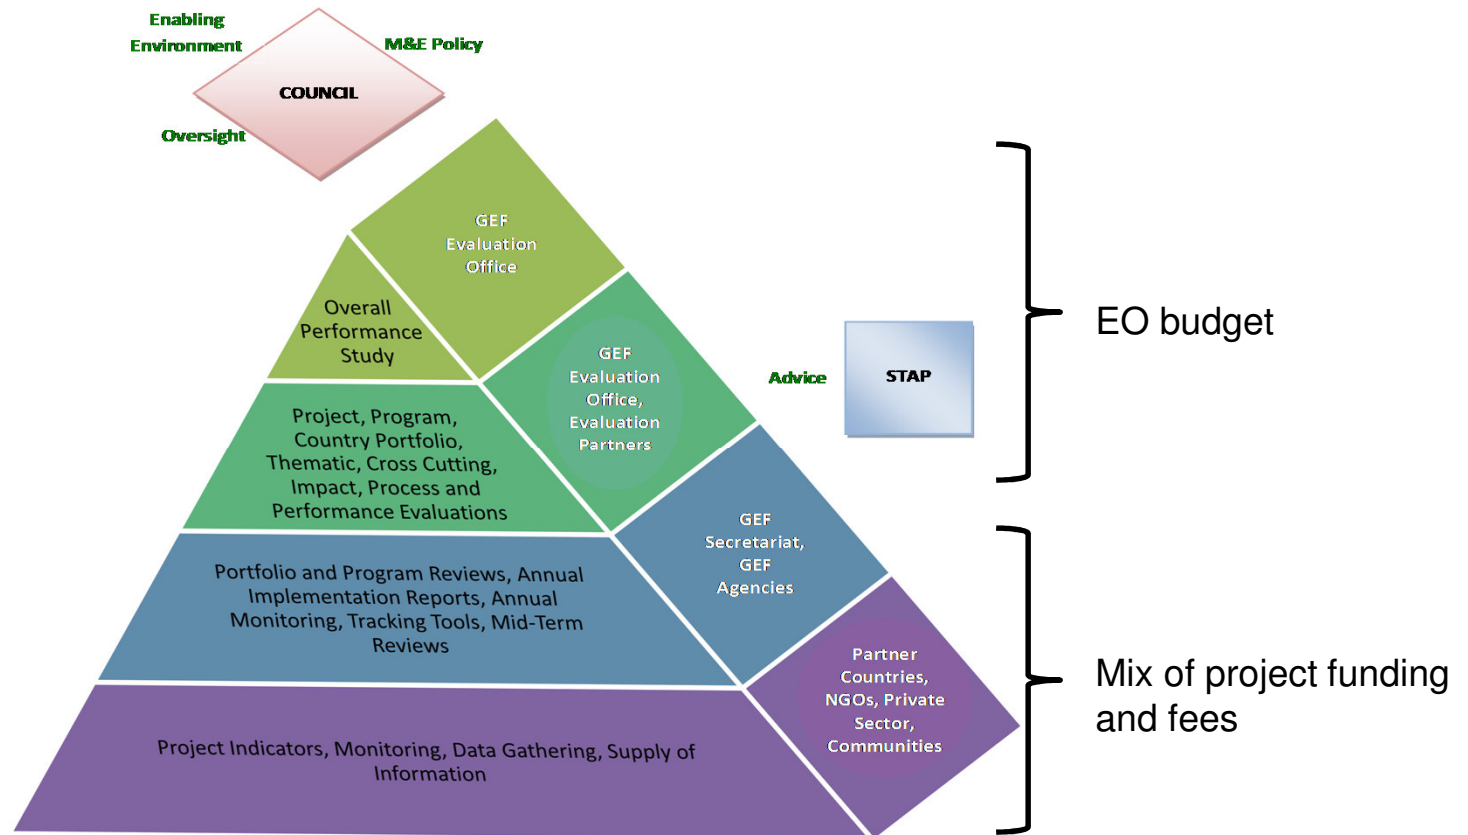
Enabling Environment

M&E Policy

COUNCIL

Oversight

GEF Evaluation Office

Overall Performance Study

GEF Evaluation Office, Evaluation Partners

Advice

STAP

EO budget

Project, Program, Country Portfolio, Thematic, Cross Cutting, Impact, Process and Performance Evaluations

GEF Secretariat, GEF Agencies

Portfolio and Program Reviews, Annual Implementation Reports, Annual Monitoring, Tracking Tools, Mid-Term Reviews

Partner Countries, NGOs, Private Sector, Communities

Mix of project funding and fees

Project Indicators, Monitoring, Data Gathering, Supply of Information